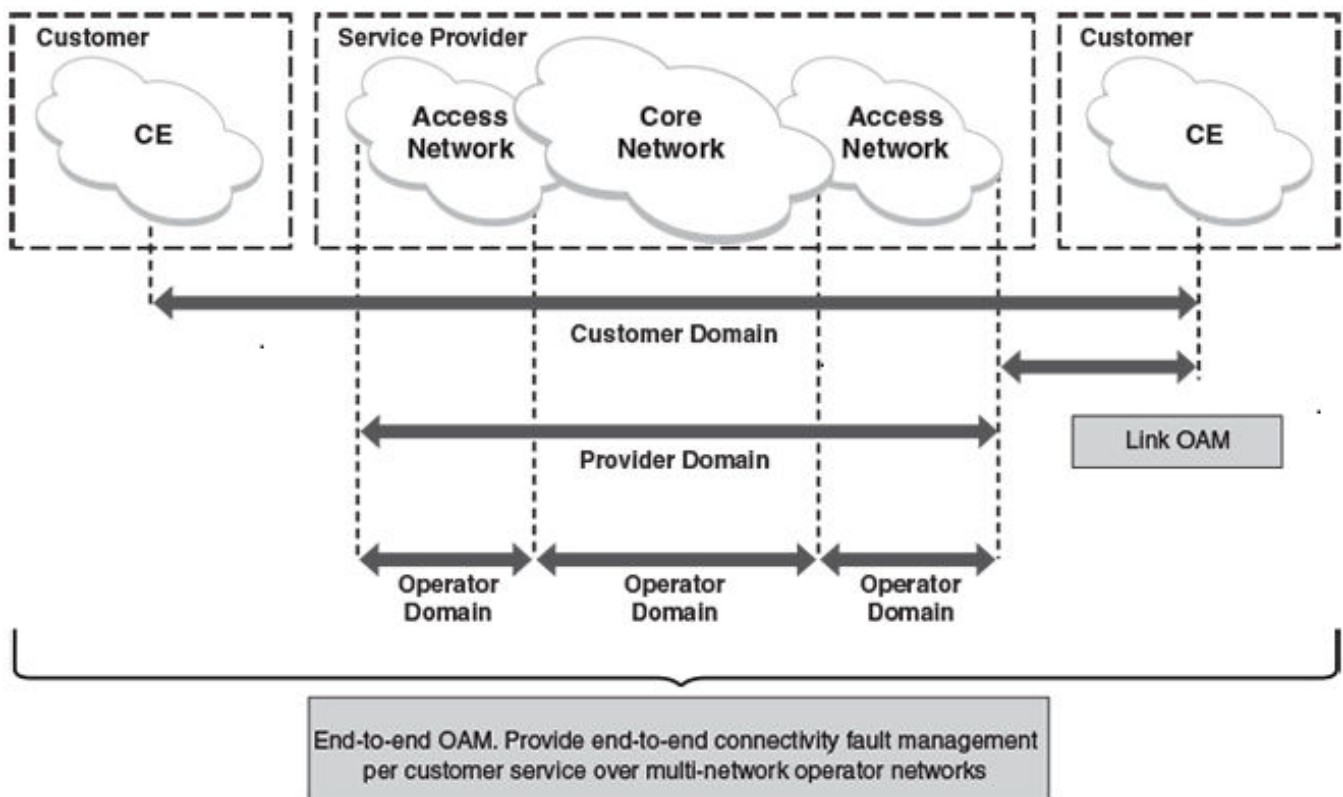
Customer

CE

Service Provider

Access Network

Core Network

Access Network

Customer

CE

Customer Domain

Link OAM

Provider Domain

Operator Domain

Operator Domain

Operator Domain

End-to-end OAM. Provide end-to-end connectivity fault management per customer service over multi-network operator networks